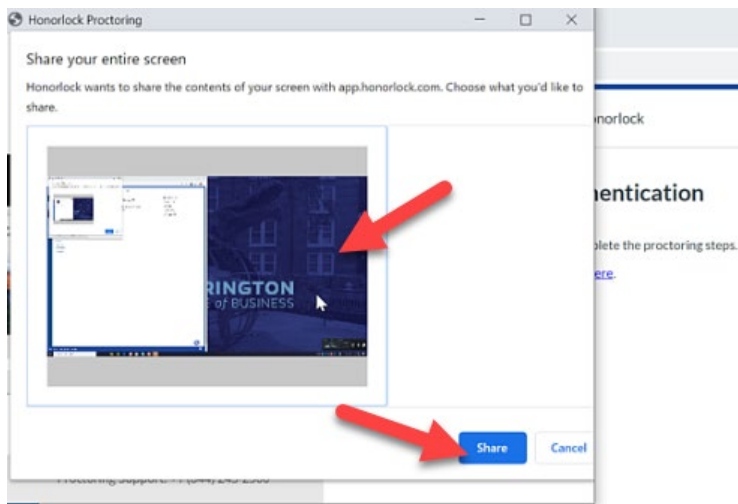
Honorlock Proctoring

Share your entire screen

Honorlock wants to share the contents of your screen with app.honorlock.com. Choose what you'd like to share.

RINGTON
of BUSINESS

Share
Cancel

norlock

entication

plete the proctoring steps.

ere.

Proctoring Support: +1 (844) 245-2500